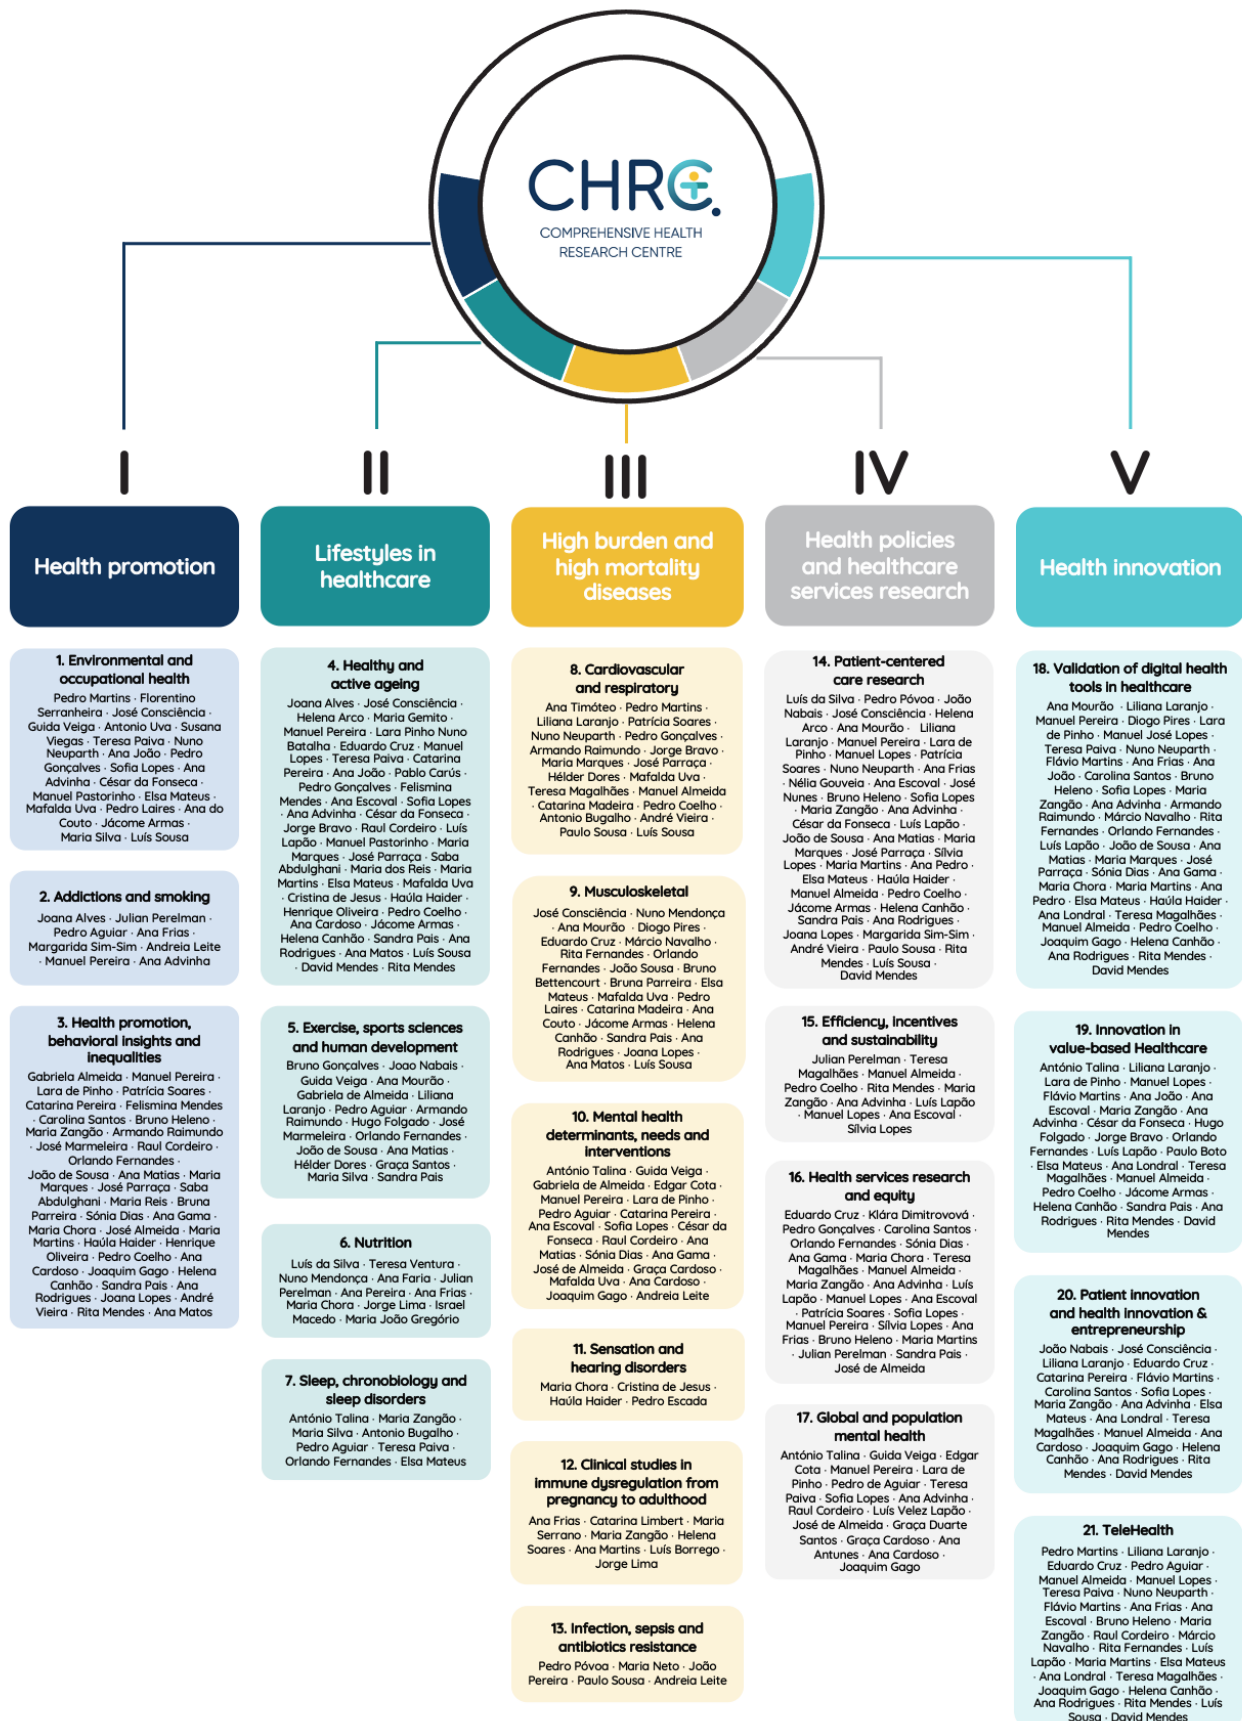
CHRC
COMPREHENSIVE HEALTH RESEARCH CENTRE

I
Health promotion

1. Environmental and occupational health
Pedro Martins · Florentino Serranheira · José Consciência · Guida Veiga · Antonio Uva · Susana Viegas · Teresa Paiva · Nuno Neuparth · Ana João · Pedro Gonçalves · Sofia Lopes · Ana Advinha · César da Fonseca · Manuel Pastorinho · Elsa Mateus · Mafalda Uva · Pedro Laires · Ana do Couto · Jácome Armas · Maria Silva · Luís Sousa

2. Addictions and smoking
Joana Alves · Julian Perelman · Pedro Aguiar · Ana Frias · Margarida Sim-Sim · Andreia Leite · Manuel Pereira · Ana Advinha

3. Health promotion, behavioral insights and inequalities
Gabriela Almeida · Manuel Pereira · Lara de Pinho · Patrícia Soares · Catarina Pereira · Felismina Mendes · Carolina Santos · Bruno Heleno · Maria Zangão · Armando Raimundo · José Marmeleira · Raul Cordeiro · Orlando Fernandes · João de Sousa · Ana Matias · Maria Marques · José Parraça · Saba Abdulghani · Maria Reis · Bruna Parreira · Sónia Dias · Ana Gama · Maria Chora · José Almeida · Maria Martins · Haúla Haider · Henrique Oliveira · Pedro Coelho · Ana Cardoso · Joaquim Gago · Helena Canhão · Sandra Pais · Ana Rodrigues · Joana Lopes · André Vieira · Rita Mendes · Ana Matos

II
Lifestyles in healthcare

4. Healthy and active ageing
Joana Alves · José Consciência · Helena Arco · Maria Gemito · Manuel Pereira · Lara Pinho Nuno Batalha · Eduardo Cruz · Manuel Lopes · Teresa Paiva · Catarina Pereira · Ana João · Pablo Carús · Pedro Gonçalves · Felismina Mendes · Ana Escoval · Sofia Lopes · Ana Advinha · César da Fonseca · Jorge Bravo · Raul Cordeiro · Luís Lapão · Manuel Pastorinho · Maria Marques · José Parraça · Saba Abdulghani · Maria dos Reis · Maria Martins · Elsa Mateus · Mafalda Uva · Cristina de Jesus · Haúla Haider · Henrique Oliveira · Pedro Coelho · Ana Cardoso · Jácome Armas · Helena Canhão · Sandra Pais · Ana Rodrigues · Ana Matos · Luís Sousa · David Mendes · Rita Mendes

5. Exercise, sports sciences and human development
Bruno Gonçalves · Joao Nabais · Guida Veiga · Ana Mourão · Gabriela de Almeida · Liliana Laranjo · Pedro Aguiar · Armando Raimundo · Hugo Folgado · José Marmeleira · Orlando Fernandes · João de Sousa · Ana Matias · Hélder Dores · Graça Santos · Maria Silva · Sandra Pais

6. Nutrition
Luís da Silva · Teresa Ventura · Nuno Mendonça · Ana Faria · Julian Perelman · Ana Pereira · Ana Frias · Maria Chora · Jorge Lima · Israel Macedo · Maria João Gregório

7. Sleep, chronobiology and sleep disorders
António Talina · Maria Zangão · Maria Silva · Antonio Bugalho · Pedro Aguiar · Teresa Paiva · Orlando Fernandes · Elsa Mateus

III
High burden and high mortality diseases

8. Cardiovascular and respiratory
Ana Timóteo · Pedro Martins · Liliana Laranjo · Patrícia Soares · Nuno Neuparth · Pedro Gonçalves · Armando Raimundo · Jorge Bravo · Maria Marques · José Parraça · Hélder Dores · Mafalda Uva · Teresa Magalhães · Manuel Almeida · Catarina Madeira · Pedro Coelho · Antonio Bugalho · André Vieira · Paulo Sousa · Luís Sousa

9. Musculoskeletal
José Consciência · Nuno Mendonça · Ana Mourão · Diogo Pires · Eduardo Cruz · Márcio Navalho · Rita Fernandes · Orlando Fernandes · João Sousa · Bruno Bettencourt · Bruna Parreira · Elsa Mateus · Mafalda Uva · Pedro Laires · Catarina Madeira · Ana Couto · Jácome Armas · Helena Canhão · Sandra Pais · Ana Rodrigues · Joana Lopes · Ana Matos · Luís Sousa

10. Mental health determinants, needs and interventions
António Talina · Guida Veiga · Gabriela de Almeida · Edgar Cota · Manuel Pereira · Lara de Pinho · Pedro Aguiar · Catarina Pereira · Ana Escoval · Sofia Lopes · César da Fonseca · Raul Cordeiro · Ana Matias · Sónia Dias · Ana Gama · José de Almeida · Graça Cardoso · Mafalda Uva · Ana Cardoso · Joaquim Gago · Andreia Leite

11. Sensation and hearing disorders
Maria Chora · Cristina de Jesus · Haúla Haider · Pedro Escada

12. Clinical studies in immune dysregulation from pregnancy to adulthood
Ana Frias · Catarina Limbert · Maria Serrano · Maria Zangão · Helena Soares · Ana Martins · Luís Borrego · Jorge Lima

13. Infection, sepsis and antibiotics resistance
Pedro Póvoa · Maria Neto · João Pereira · Paulo Sousa · Andreia Leite

IV
Health policies and healthcare services research

14. Patient-centered care research
Luís da Silva · Pedro Póvoa · João Nabais · José Consciência · Helena Arco · Ana Mourão · Liliana Laranjo · Manuel Pereira · Lara de Pinho · Manuel Lopes · Patrícia Soares · Nuno Neuparth · Ana Frias · Nélia Gouveia · Ana Escoval · José Nunes · Bruno Heleno · Sofia Lopes · Maria Zangão · Ana Advinha · César da Fonseca · Luís Lapão · João de Sousa · Ana Matias · Maria Marques · José Parraça · Silvia Lopes · Maria Martins · Ana Pedro · Elsa Mateus · Haúla Haider · Manuel Almeida · Pedro Coelho · Jácome Armas · Helena Canhão · Sandra Pais · Ana Rodrigues · Joana Lopes · Margarida Sim-Sim · André Vieira · Paulo Sousa · Rita Mendes · Luís Sousa · David Mendes

15. Efficiency, incentives and sustainability
Julian Perelman · Teresa Magalhães · Manuel Almeida · Pedro Coelho · Rita Mendes · Maria Zangão · Ana Advinha · Luís Lapão · Manuel Lopes · Ana Escoval · Sílvia Lopes

16. Health services research and equity
Eduardo Cruz · Klára Dimitrovová · Pedro Gonçalves · Carolina Santos · Orlando Fernandes · Sónia Dias · Ana Gama · Maria Chora · Teresa Magalhães · Manuel Almeida · Maria Zangão · Ana Advinha · Luís Lapão · Manuel Lopes · Ana Escoval · Patrícia Soares · Sofia Lopes · Manuel Pereira · Sílvia Lopes · Ana Frias · Bruno Heleno · Maria Martins · Julian Perelman · Sandra Pais · José de Almeida

17. Global and population mental health
António Talina · Guida Veiga · Edgar Cota · Manuel Pereira · Lara de Pinho · Pedro de Aguiar · Teresa Paiva · Sofia Lopes · Ana Advinha · Raul Cordeiro · Luís Velez Lapão · José de Almeida · Graça Duarte Santos · Graça Cardoso · Ana Antunes · Ana Cardoso · Joaquim Gago

V
Health innovation

18. Validation of digital health tools in healthcare
Ana Mourão · Liliana Laranjo · Manuel Pereira · Diogo Pires · Lara de Pinho · Manuel José Lopes · Teresa Paiva · Nuno Neuparth · Flávio Martins · Ana Frias · Ana João · Carolina Santos · Bruno Heleno · Sofia Lopes · Maria Zangão · Ana Advinha · Armando Raimundo · Márcio Navalho · Rita Fernandes · Orlando Fernandes · Luís Lapão · João de Sousa · Ana Matias · Maria Marques · José Parraça · Sónia Dias · Ana Gama · Maria Chora · Maria Martins · Ana Pedro · Elsa Mateus · Haúla Haider · Ana Londral · Teresa Magalhães · Manuel Almeida · Pedro Coelho · Joaquim Gago · Helena Canhão · Ana Rodrigues · Rita Mendes · David Mendes

19. Innovation in value-based Healthcare
António Talina · Liliana Laranjo · Lara de Pinho · Manuel Lopes · Flávio Martins · Ana João · Ana Escoval · Maria Zangão · Ana Advinha · César da Fonseca · Hugo Folgado · Jorge Bravo · Orlando Fernandes · Luís Lapão · Paulo Boto · Elsa Mateus · Ana Londral · Teresa Magalhães · Manuel Almeida · Pedro Coelho · Jácome Armas · Helena Canhão · Sandra Pais · Ana Rodrigues · Rita Mendes · David Mendes

20. Patient innovation and health innovation & entrepreneurship
João Nabais · José Consciência · Liliana Laranjo · Eduardo Cruz · Catarina Pereira · Flávio Martins · Carolina Santos · Sofia Lopes · Maria Zangão · Ana Advinha · Elsa Mateus · Ana Londral · Teresa Magalhães · Manuel Almeida · Ana Cardoso · Joaquim Gago · Helena Canhão · Ana Rodrigues · Rita Mendes · David Mendes

21. TeleHealth
Pedro Martins · Liliana Laranjo · Eduardo Cruz · Pedro Aguiar · Manuel Almeida · Manuel Lopes · Teresa Paiva · Nuno Neuparth · Flávio Martins · Ana Frias · Ana Escoval · Bruno Heleno · Maria Zangão · Raul Cordeiro · Márcio Navalho · Rita Fernandes · Luís Lapão · Maria Martins · Elsa Mateus · Ana Londral · Teresa Magalhães · Joaquim Gago · Helena Canhão · Ana Rodrigues · Rita Mendes · Luís Sousa · David Mendes